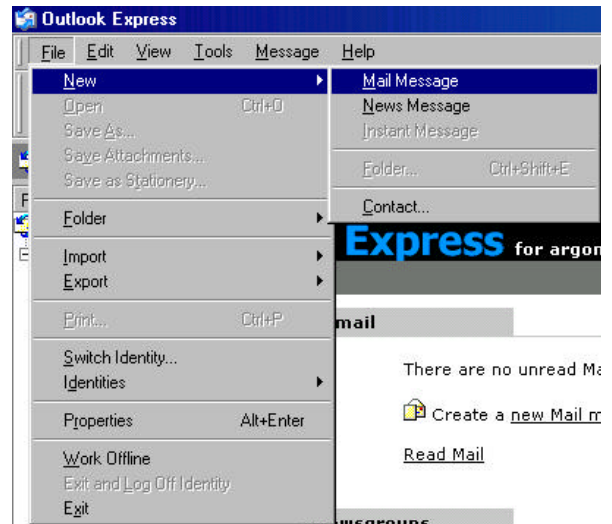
Outlook Express

File Edit View Tools Message Help

New
Open Ctrl+O
Save As...
Save Attachments...
Save as Stationery...
Folder
Import
Export
Print... Ctrl+P
Switch Identity...
Identities
Properties Alt+Enter
Work Offline
Exit and Log Off Identity
Exit

Mail Message
News Message
Instant Message
Folder... Ctrl+Shift+E
Contact...

Express for argon

mail

There are no unread Ma

Create a new Mail m

Read Mail

wsgroups